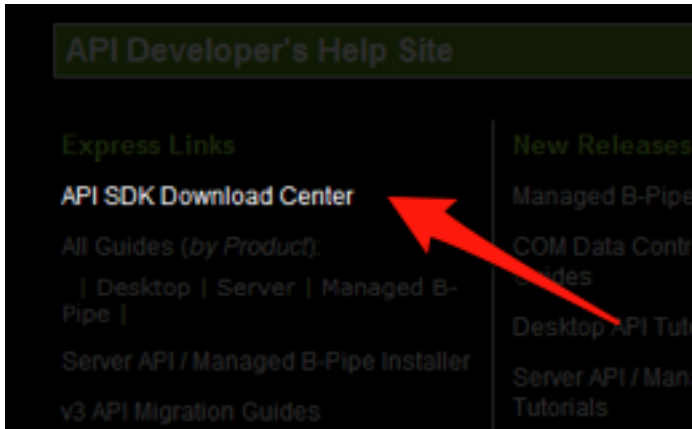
API Developer's Help Site

Express Links

API SDK Download Center

All Guides (*by Product*):

| Desktop | Server | Managed B-Pipe |

Server API / Managed B-Pipe Installer

v3 API Migration Guides

New Releases

Managed B-Pipe

COM Data Contr Guides

Desktop API Tut

Server API / Man Tutorials